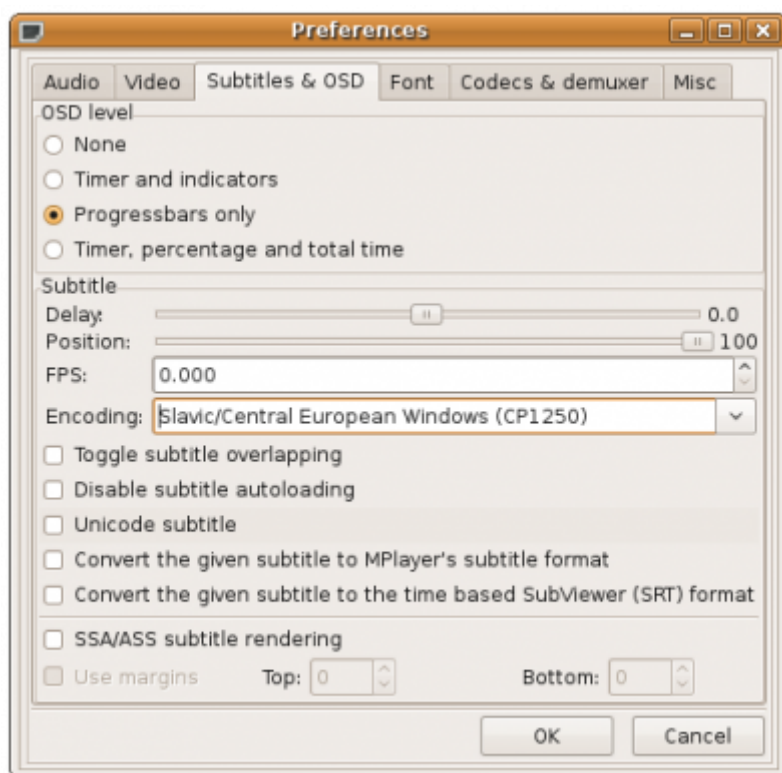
Preferences

Audio | Video | Subtitles & OSD | Font | Codecs & demuxer | Misc

OSD level
None
Timer and indicators
Progressbars only
Timer, percentage and total time

Subtitle
Delay: 0.0
Position: 100
FPS: 0.000
Encoding: Slavic/Central European Windows (CP1250)
Toggle subtitle overlapping
Disable subtitle autoloading
Unicode subtitle
Convert the given subtitle to MPlayer's subtitle format
Convert the given subtitle to the time based SubViewer (SRT) format
SSA/ASS subtitle rendering
Use margins Top: 0 Bottom: 0

OK Cancel